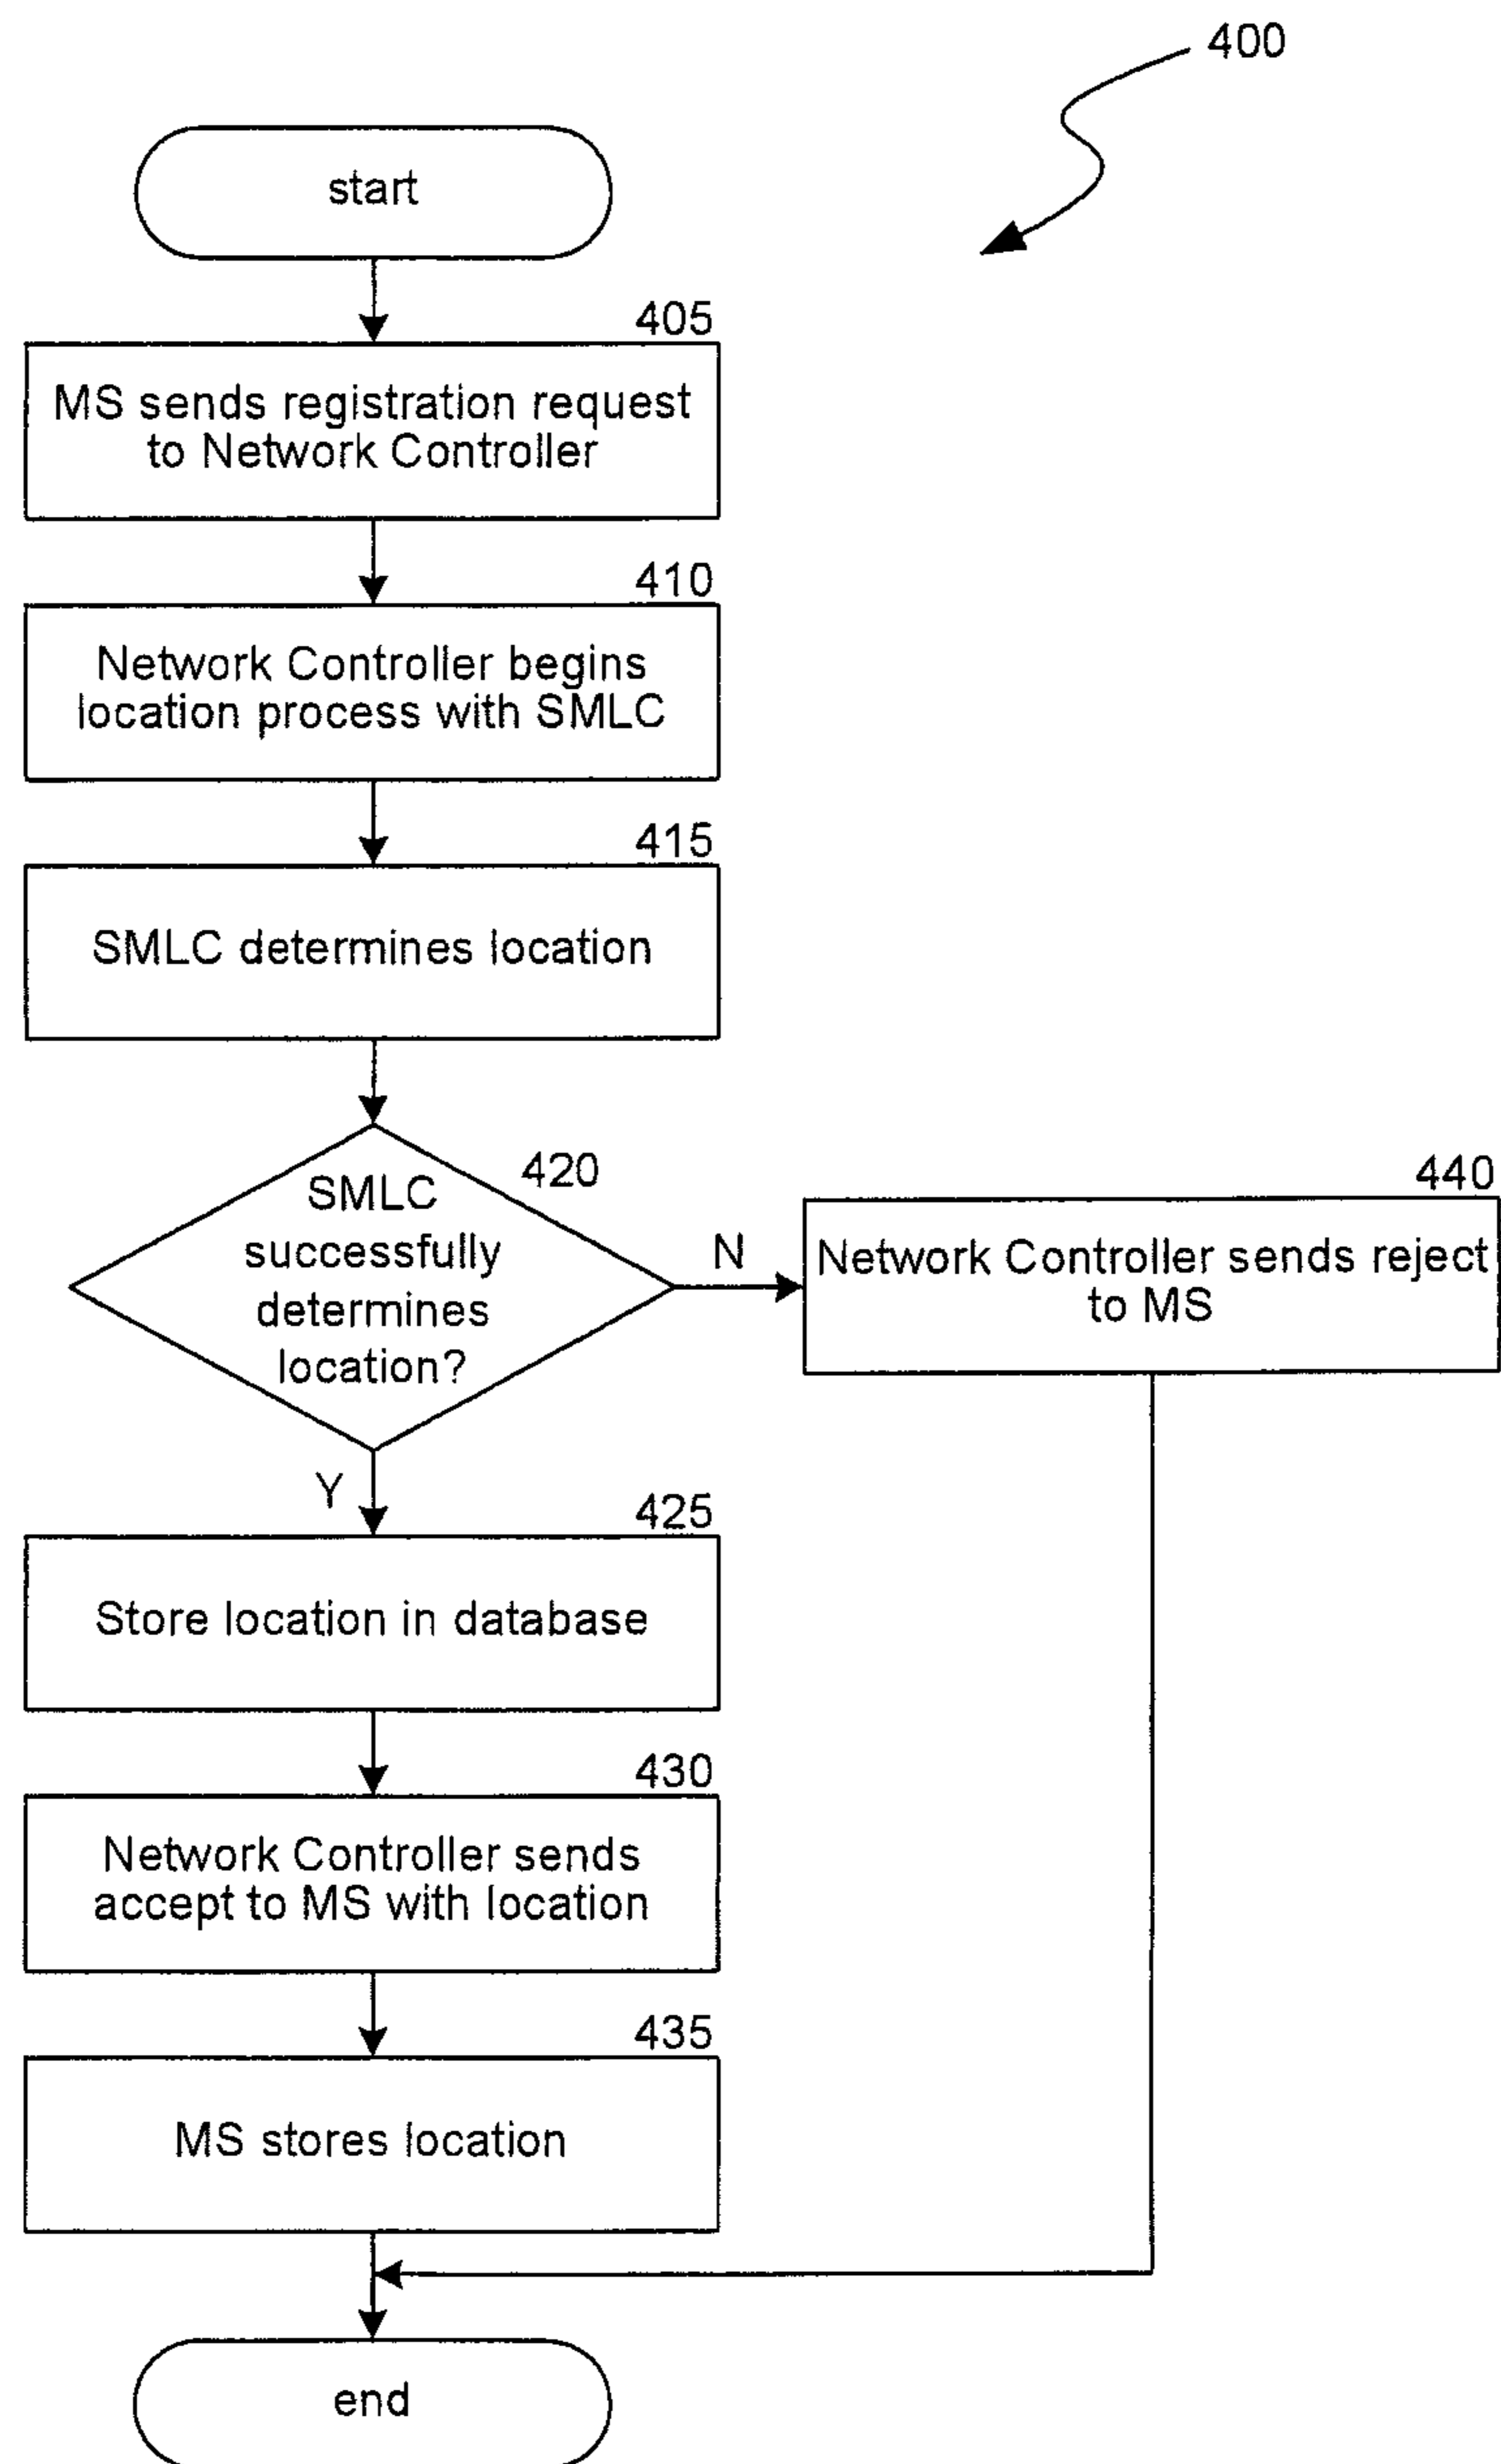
400

start

405
MS sends registration request to Network Controller

410
Network Controller begins location process with SMLC

415
SMLC determines location

420
SMLC successfully determines location?

N

440
Network Controller sends reject to MS

Y

425
Store location in database

430
Network Controller sends accept to MS with location

435
MS stores location

end